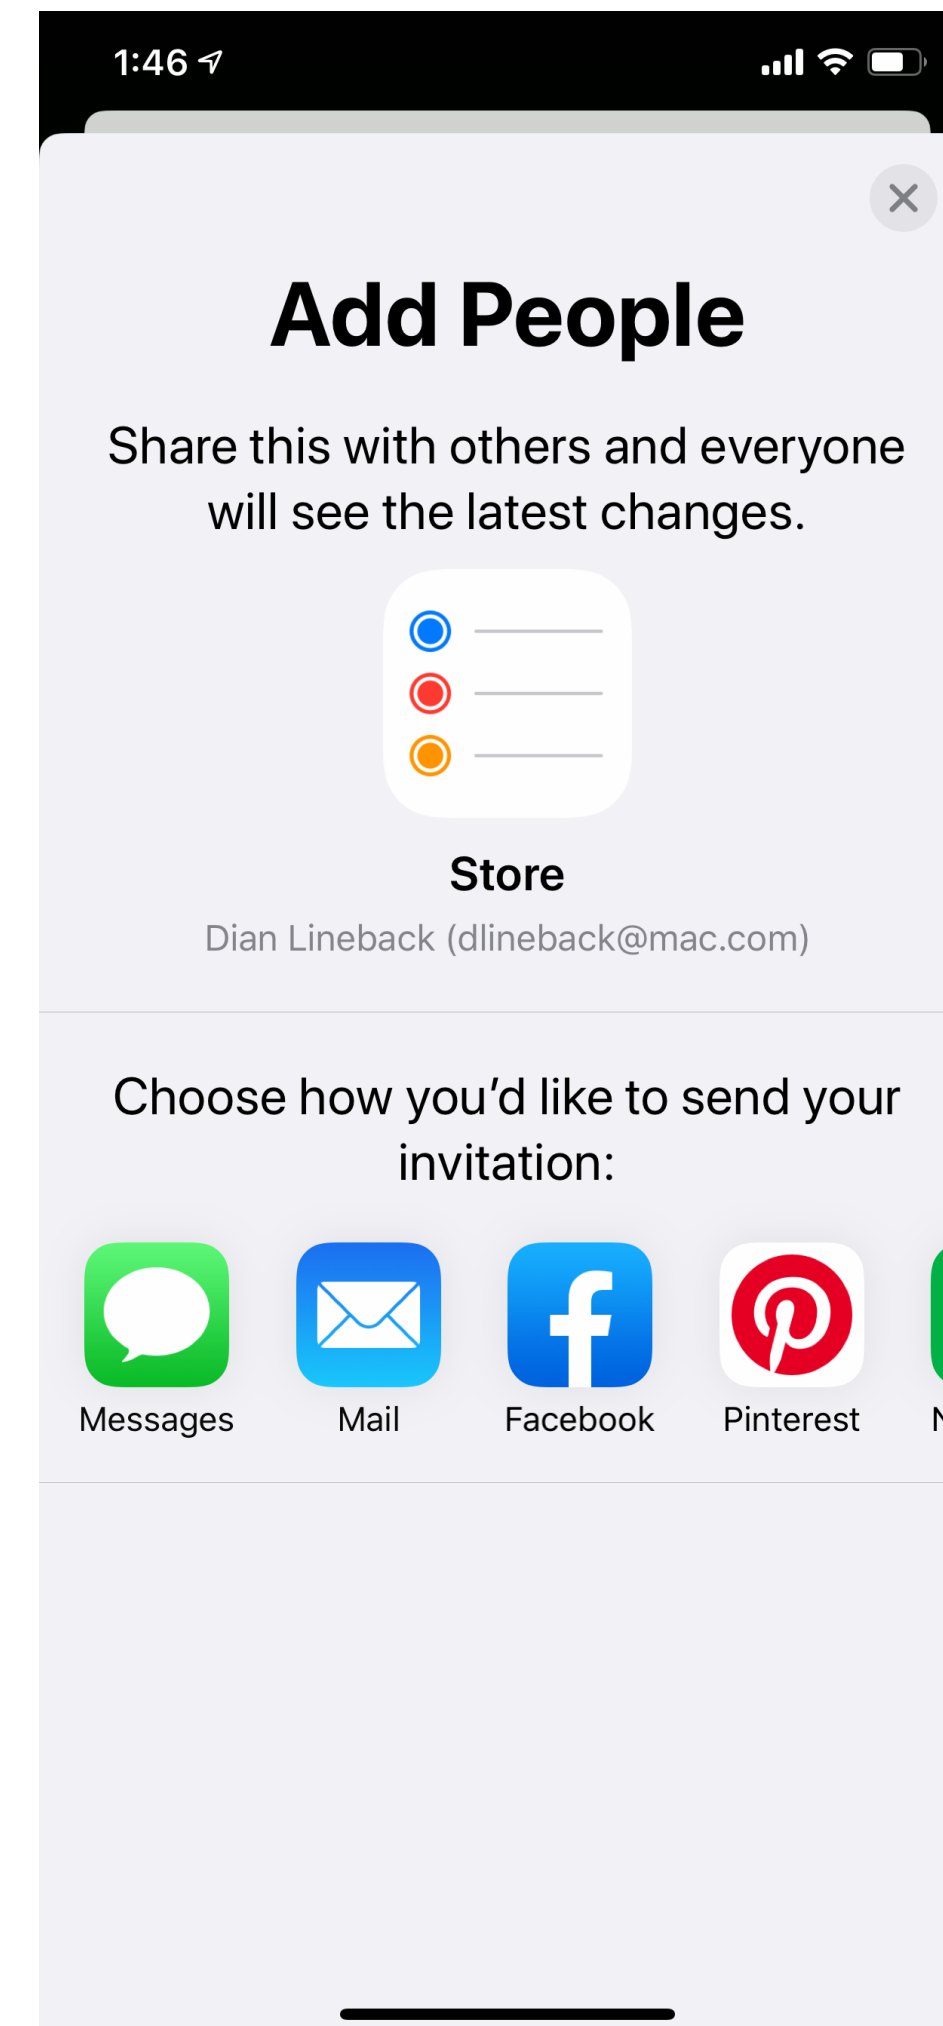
1:46

Add People

Share this with others and everyone will see the latest changes.

Store

Dian Lineback (dlineback@mac.com)

Choose how you’d like to send your invitation:

Messages Mail Facebook Pinterest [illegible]